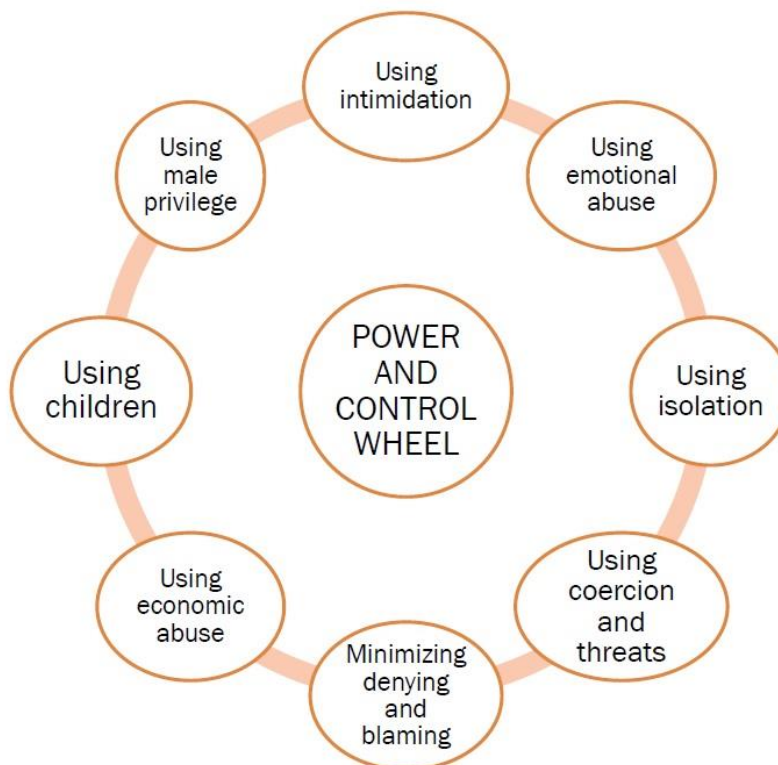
POWER AND CONTROL WHEEL

Using intimidation

Using emotional abuse

Using isolation

Using coercion and threats

Minimizing denying and blaming

Using economic abuse

Using children

Using male privilege